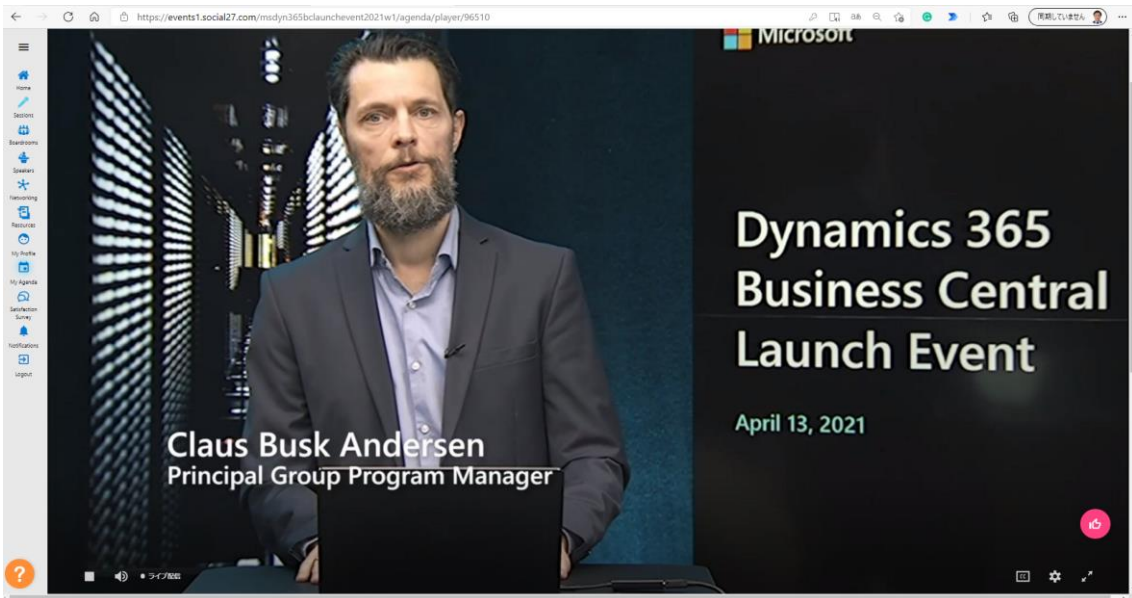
https://events1.social27.com/msdyn365bclaunchevent2021w1/agenda/player/96510

同期していません

Home
Sessions
Boardrooms
Speakers
Networking
Resources
My Profile
My Agenda
Satisfaction Survey
Notifications
Logout

Microsoft

Dynamics 365 Business Central Launch Event

April 13, 2021

Claus Busk Andersen
Principal Group Program Manager

ライブ配信

?